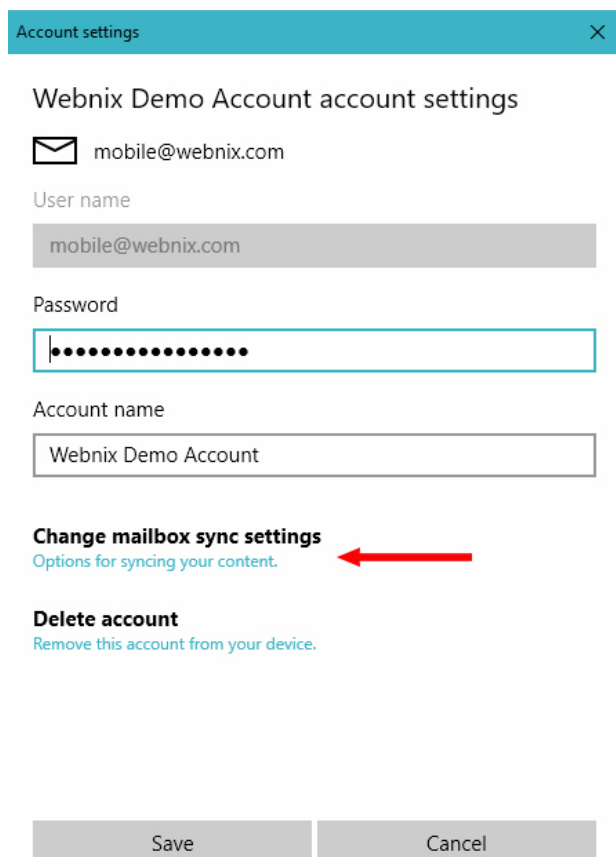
Account settings

X

Webnix Demo Account account settings

mobile@webnix.com

User name

mobile@webnix.com

Password

••••••••••••••••

Account name

Webnix Demo Account

Change mailbox sync settings
Options for syncing your content.

Delete account
Remove this account from your device.

Save

Cancel